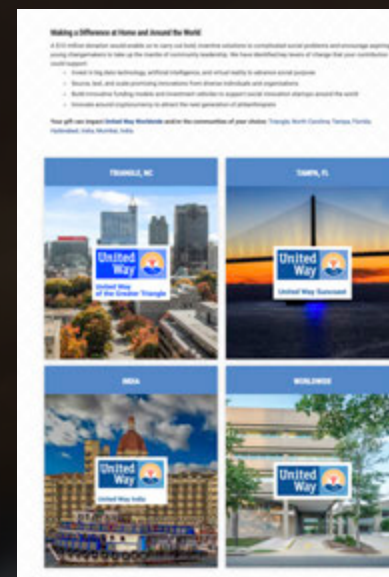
Making a Difference at Home and Around the World

A $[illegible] million donation would enable us to carry out bold, inventive solutions to complicated social problems and encourage aspiring young changemakers to take up the mantle of community leadership. We have identified key levers of change that your contribution could support:

- Invest in big data technology, artificial intelligence, and virtual reality to advance social purpose
- Source, test, and scale promising innovations from diverse individuals and organizations
- Build innovative funding models and investment vehicles to support social innovation startups around the world
- Innovate around cryptocurrency to attract the next generation of philanthropists

Your gift can impact United Way Worldwide and in the communities of your choice: Triangle, North Carolina; Tampa, Florida; Hyderabad, India; Mumbai, India.

TRIANGLE, NC

United Way
United Way of the Greater Triangle

TAMPA, FL

United Way
United Way Suncoast

INDIA

United Way
United Way India

WORLDWIDE

United Way